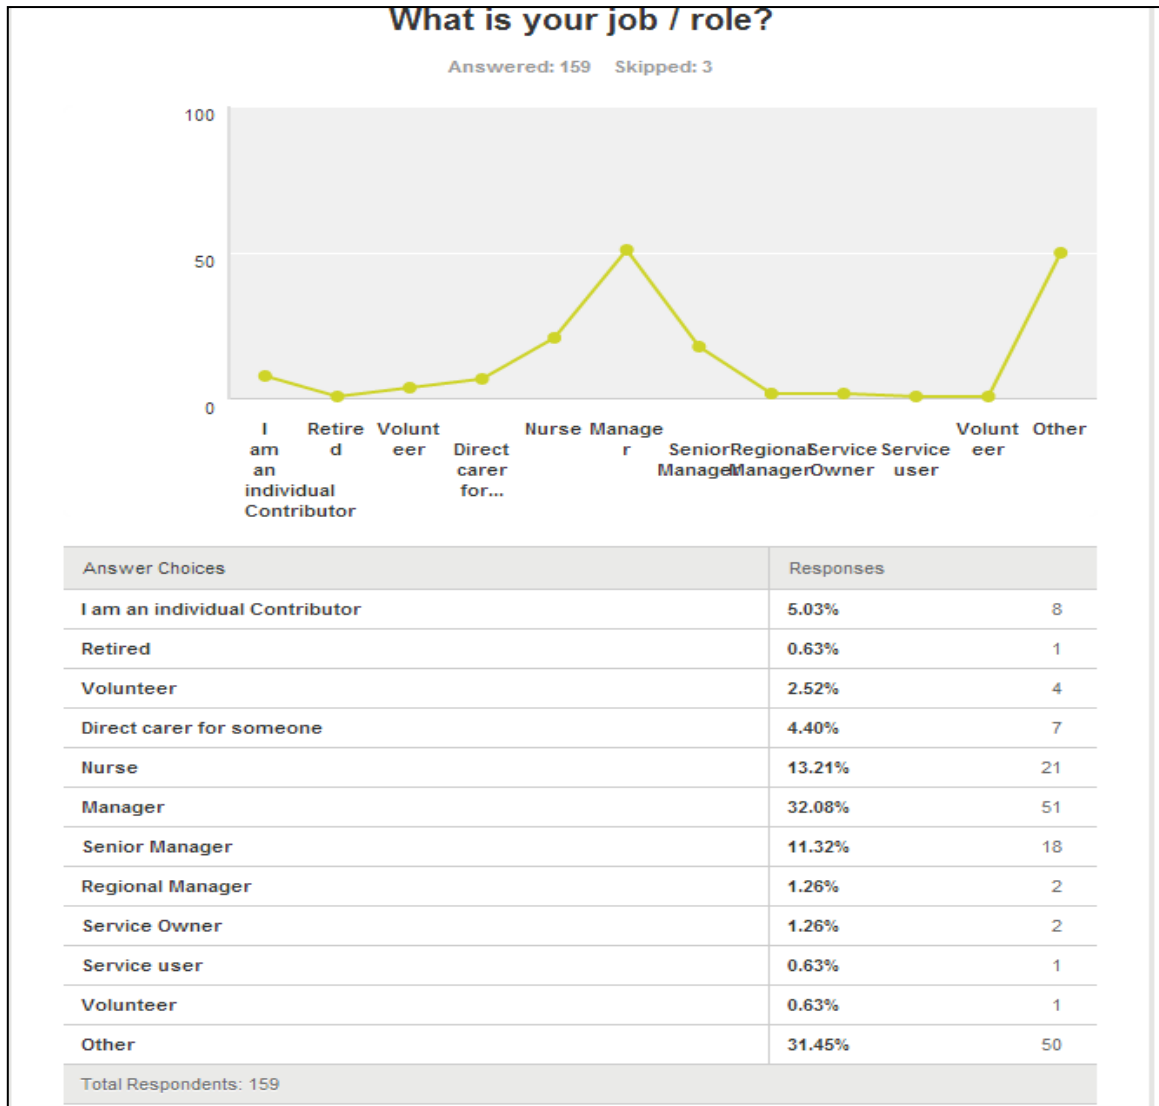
What is your job / role?

Answered: 159 Skipped: 3

100

50

0

I am an individual Contributor

Retired

Volunteer

Direct carer for...

Nurse

Manager

Senior Manager

Regional Manager

Service Owner

Service user

Volunteer

Other

| Answer Choices | Responses | |
|---|---|---|
| I am an individual Contributor | 5.03% | 8 |
| Retired | 0.63% | 1 |
| Volunteer | 2.52% | 4 |
| Direct carer for someone | 4.40% | 7 |
| Nurse | 13.21% | 21 |
| Manager | 32.08% | 51 |
| Senior Manager | 11.32% | 18 |
| Regional Manager | 1.26% | 2 |
| Service Owner | 1.26% | 2 |
| Service user | 0.63% | 1 |
| Volunteer | 0.63% | 1 |
| Other | 31.45% | 50 |
| Total Respondents: 159 | | |